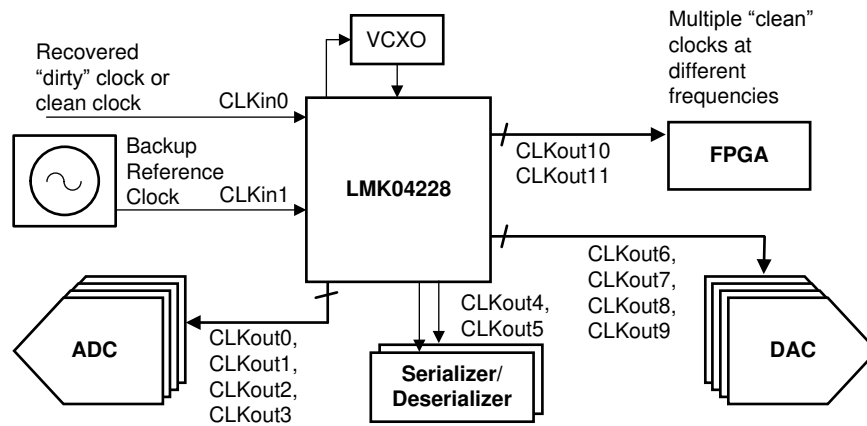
Recovered "dirty" clock or clean clock

CLKin0

VCXO

Multiple "clean" clocks at different frequencies

Backup Reference Clock

CLKin1

LMK04228

CLKout10
CLKout11

FPGA

CLKout6,
CLKout7,
CLKout8,
CLKout9

DAC

CLKout4,
CLKout5

Serializer/
Deserializer

CLKout0,
CLKout1,
CLKout2,
CLKout3

ADC